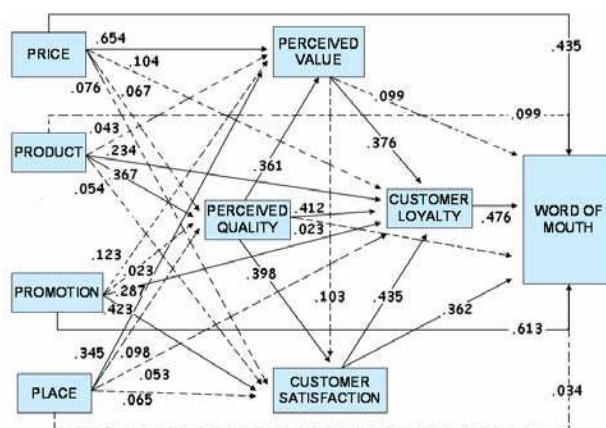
PRICE
.654
.104
.076
.067
.043
.234
.367
.054
PRODUCT
PERCEIVED VALUE
.435
.099
.099
.376
.361
PERCEIVED QUALITY
.412
.023
CUSTOMER LOYALTY
.476
WORD OF MOUTH
.123
.023
PROMOTION
.287
.423
.398
.103
.435
.362
.613
.345
.098
.053
PLACE
.065
CUSTOMER SATISFACTION
.034